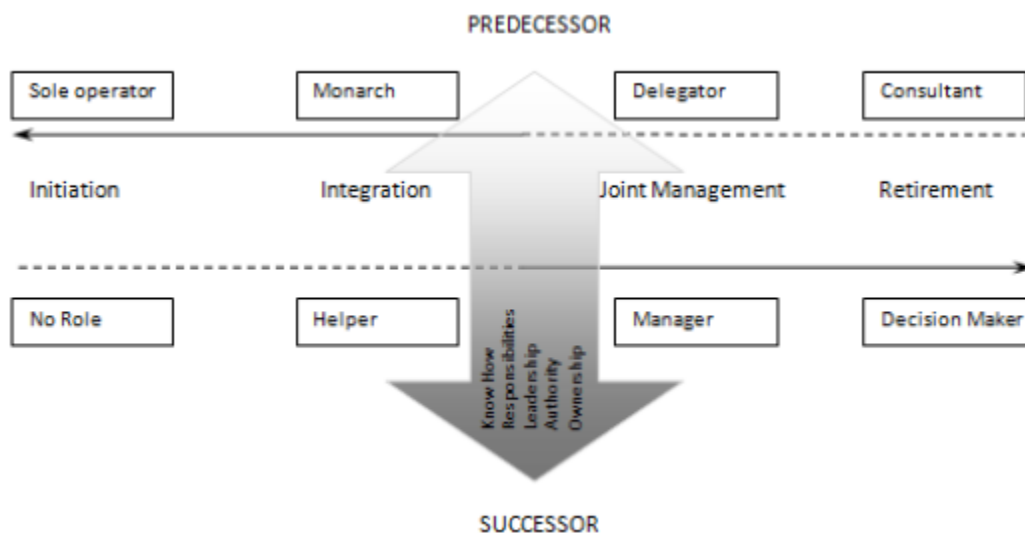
PREDECESSOR

Sole operator

Monarch

Delegator

Consultant

Initiation

Integration

Joint Management

Retirement

No Role

Helper

Know How
Responsibilities
Leadership
Authority
Ownership

Manager

Decision Maker

SUCCESSOR